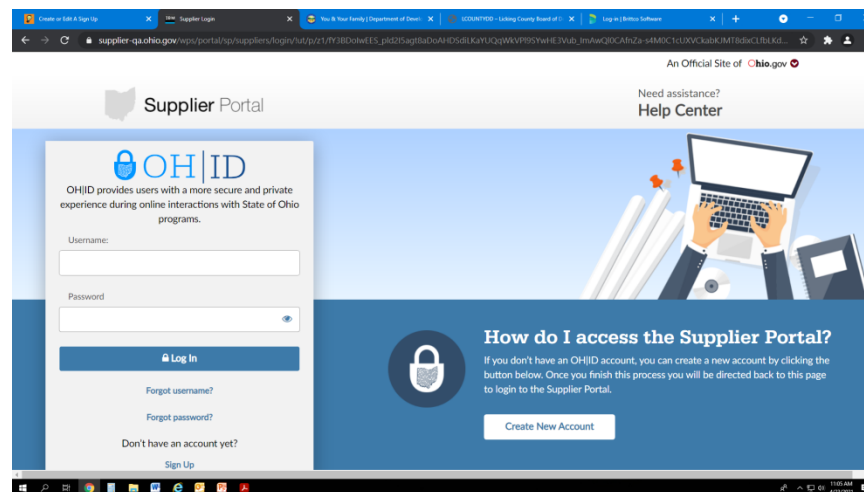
Create or Edit A Sign Up
Supplier Login
You & Your Family | Department of Devel
LCOUNTYDD – Licking County Board of D
Log-in | Britco Software

supplier-qa.ohio.gov/wps/portal/sp/suppliers/login/!ut/p/z1/fY3BDoIwEES_pld2lSagt8aDoAHDSdiLKaYUQqWkVPl9SYwHE3Vub_lmAwQl0CAfnZa-s4M0C1cUXVCkabKJMT8dixCLfbLKd...

An Official Site of Ohio.gov

Supplier Portal

Need assistance?
Help Center

OH|ID

OH|ID provides users with a more secure and private experience during online interactions with State of Ohio programs.

Username:

Password

Log In

Forgot username?

Forgot password?

Don't have an account yet?

Sign Up

How do I access the Supplier Portal?

If you don't have an OH|ID account, you can create a new account by clicking the button below. Once you finish this process you will be directed back to this page to login to the Supplier Portal.

Create New Account

11:05 AM